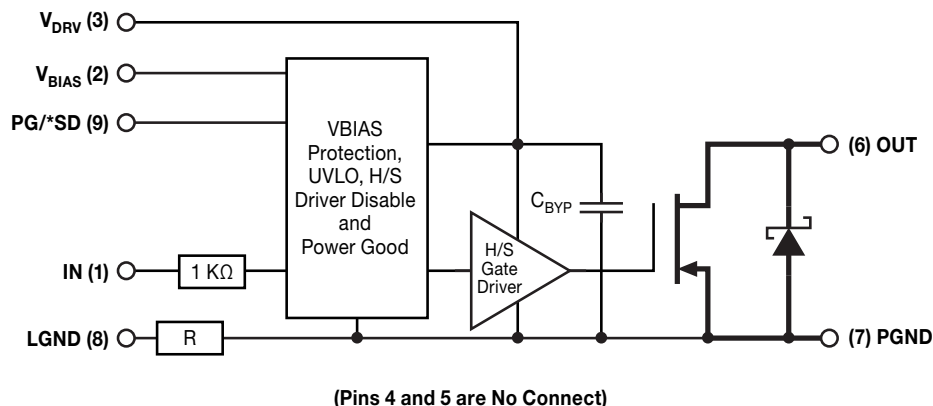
$V_{DRV}$ (3)

$V_{BIAS}$ (2)

PG/*SD (9)

VBIAS Protection, UVLO, H/S Driver Disable and Power Good

$C_{BYP}$

(6) OUT

IN (1)

1 KΩ

H/S Gate Driver

LGND (8)

R

(7) PGND

(Pins 4 and 5 are No Connect)